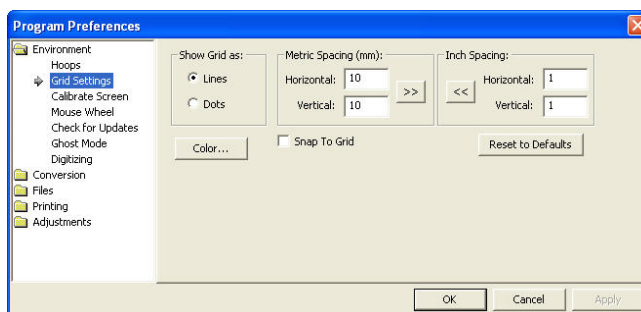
Program Preferences

Environment
Hoops
Grid Settings
Calibrate Screen
Mouse Wheel
Check for Updates
Ghost Mode
Digitizing
Conversion
Files
Printing
Adjustments

Show Grid as:
Lines
Dots

Metric Spacing (mm):
Horizontal: 10
Vertical: 10
>>

Inch Spacing:
<<
Horizontal: 1
Vertical: 1

Color...

Snap To Grid

Reset to Defaults

OK
Cancel
Apply